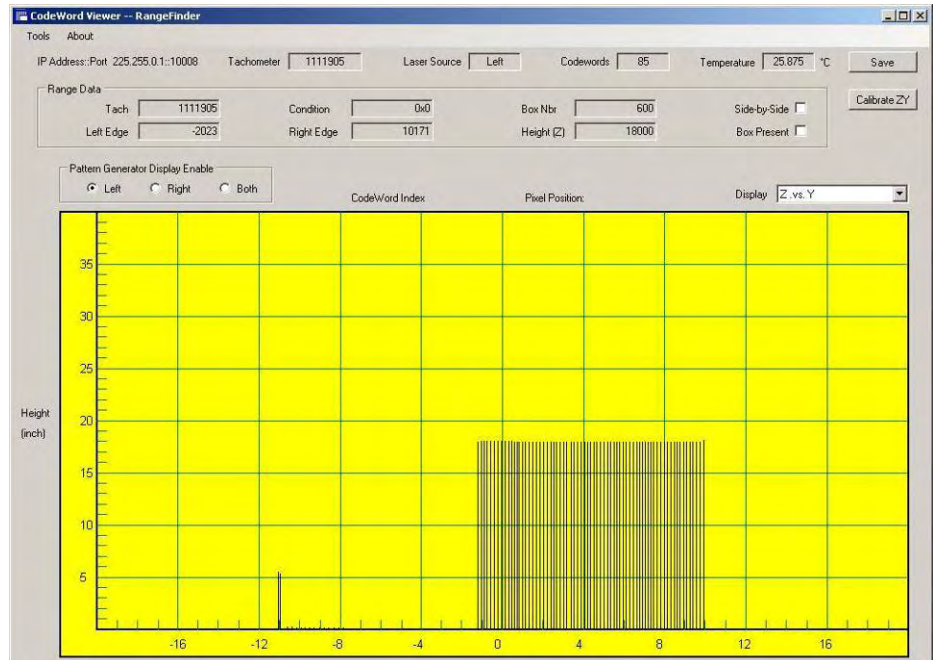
CodeWord Viewer -- RangeFinder

Tools About

IP Address::Port 225.255.0.1::10008 Tachometer 1111905 Laser Source Left Codewords 85 Temperature 25.875 °C Save

Range Data

Tach 1111905 Condition 0x0 Box Nbr 600 Side-by-Side

Left Edge -2023 Right Edge 10171 Height (Z) 18000 Box Present

Calibrate ZY

Pattern Generator Display Enable

Left Right Both

CodeWord Index Pixel Position: Display Z .vs. Y

35
30
25
20
15
10
5

Height (inch)

-16 -12 -8 -4 0 4 8 12 16